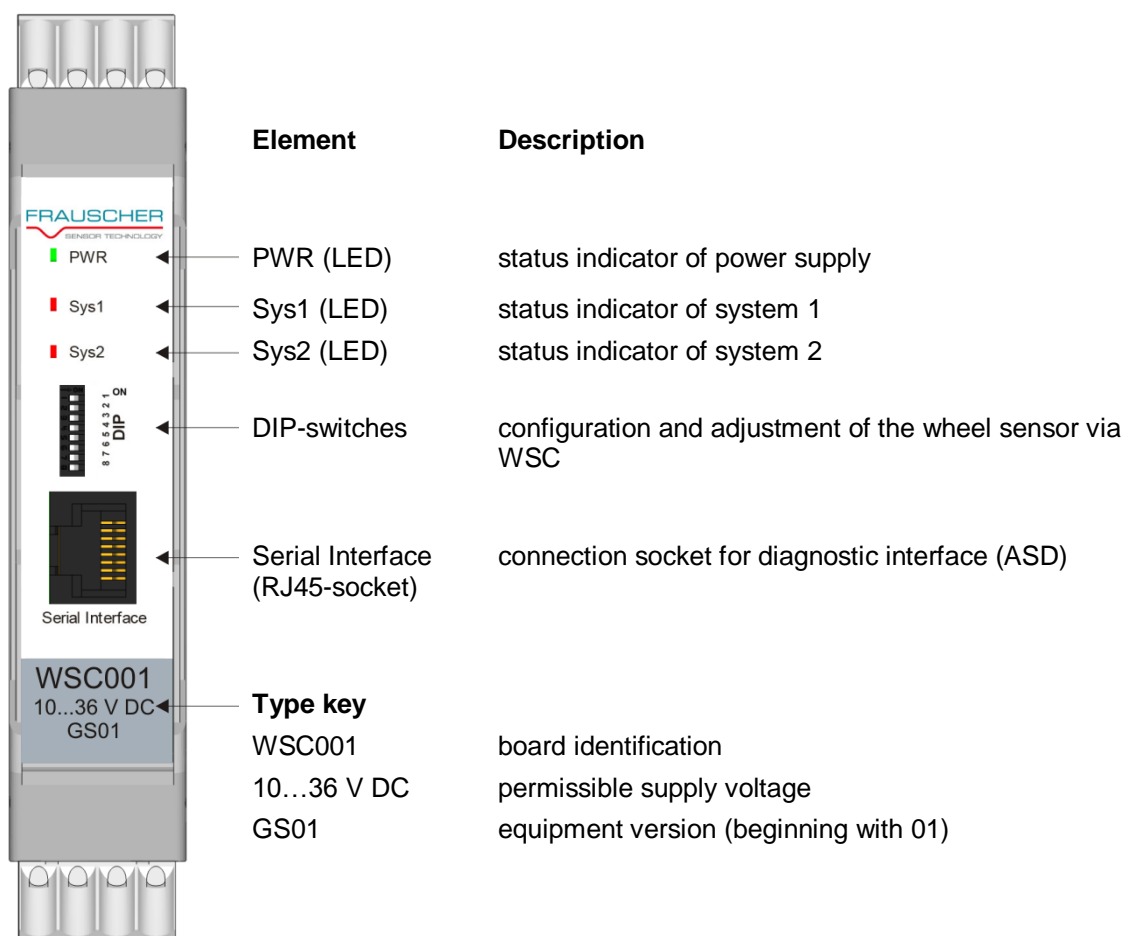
FRAUSCHER
SENSOR TECHNOLOGY

PWR
Sys1
Sys2
ON
8 7 6 5 4 3 2 1
DIP
Serial Interface

WSC001
10...36 V DC
GS01

| Element | Description |
|---|---|
| PWR (LED) | status indicator of power supply |
| Sys1 (LED) | status indicator of system 1 |
| Sys2 (LED) | status indicator of system 2 |
| DIP-switches | configuration and adjustment of the wheel sensor via WSC |
| Serial Interface (RJ45-socket) | connection socket for diagnostic interface (ASD) |

**Type key**

| | |
|---|---|
| WSC001 | board identification |
| 10…36 V DC | permissible supply voltage |
| GS01 | equipment version (beginning with 01) |